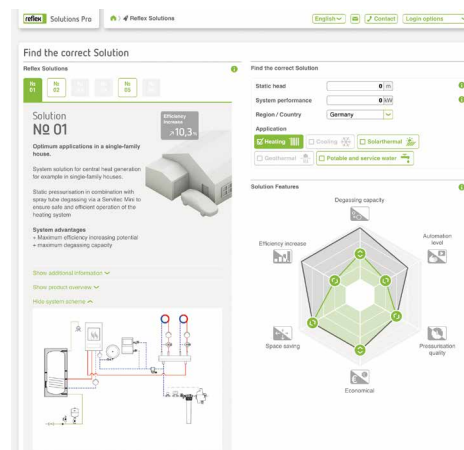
reflex Solutions Pro

Reflex Solutions

English

Contact

Login options

Find the correct Solution

Reflex Solutions

№ 01

№ 02

№ 05

Solution

№ 01

Efficiency increase

10,3%

Optimum applications in a single-family house.

System solution for central heat generation for example in single-family houses.

Static pressurisation in combination with spray tube degassing via a Servitec Mini to ensure safe and efficient operation of the heating system

System advantages

+ Maximum efficiency increasing potential

+ maximum degassing capacity

Show additional information

Show product overview

Hide system schema

Find the correct Solution

Static head

0 m

System performance

0 kW

Region / Country

Germany

Application

Heating

Cooling

Solarthermal

Geothermal

Potable and service water

Solution Features

Degassing capacity

Automation level

Pressurisation quality

Economical

Space saving

Efficiency increase